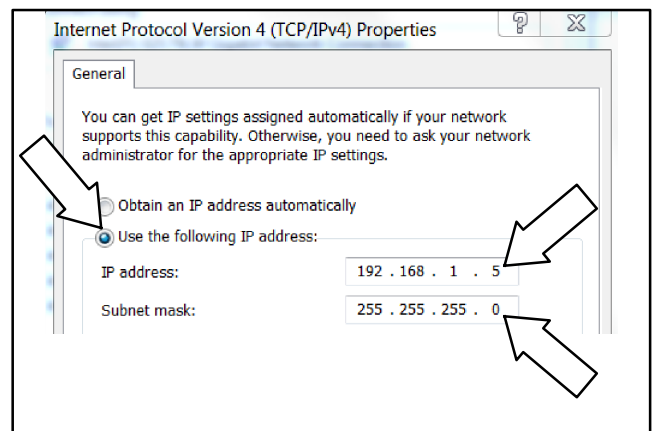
Internet Protocol Version 4 (TCP/IPv4) Properties

?

General

You can get IP settings assigned automatically if your network supports this capability. Otherwise, you need to ask your network administrator for the appropriate IP settings.

Obtain an IP address automatically

Use the following IP address:

IP address: 192 . 168 . 1 . 5

Subnet mask: 255 . 255 . 255 . 0